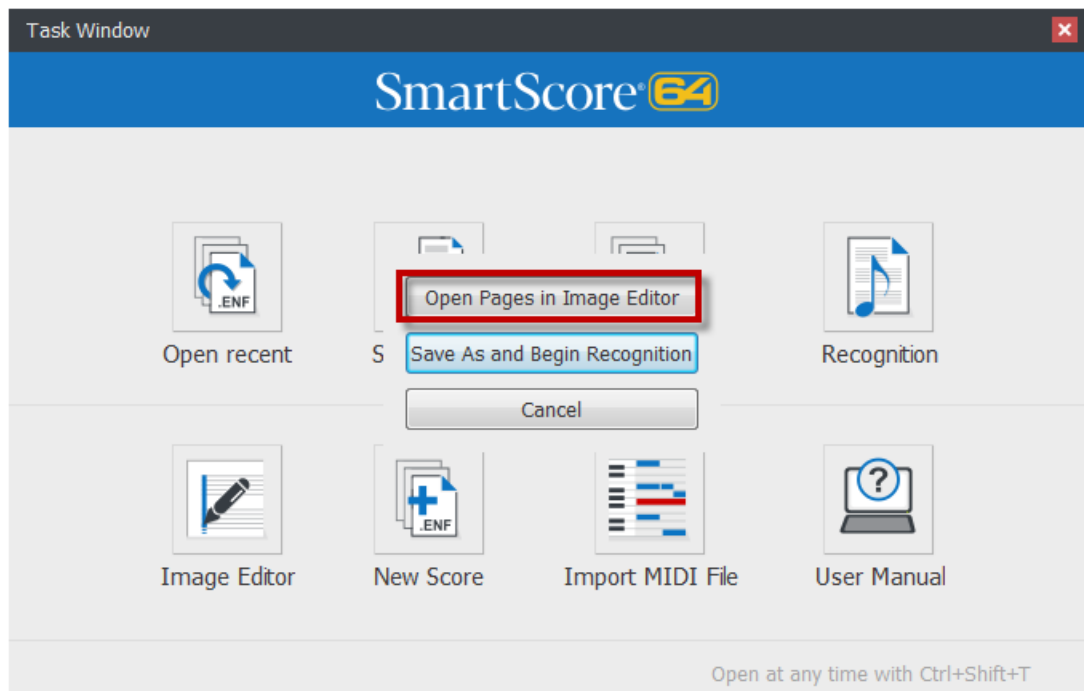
Task Window

SmartScore® 64

.ENF

Open recent

S

Open Pages in Image Editor

Save As and Begin Recognition

Cancel

Recognition

Image Editor

.ENF

New Score

Import MIDI File

User Manual

Open at any time with Ctrl+Shift+T